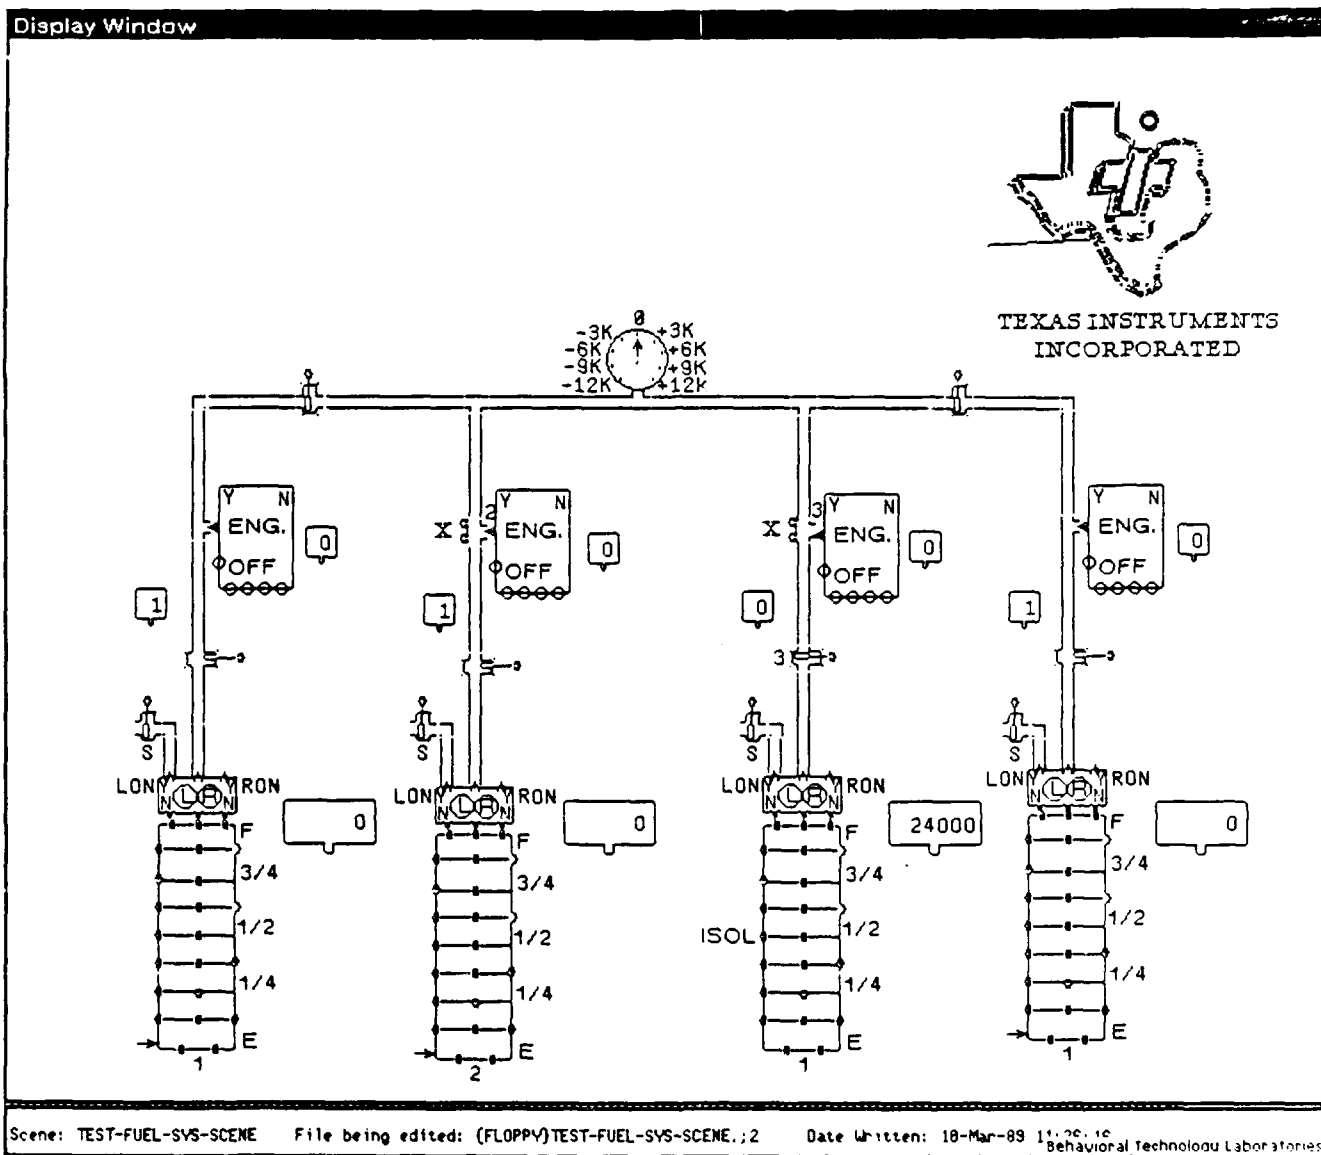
Display Window

TEXAS INSTRUMENTS INCORPORATED

0
-3K +3K
-6K +6K
-9K +9K
-12K +12K

Y N
ENG.
OFF
0
1

X 2
Y N
ENG.
OFF
0
1

X 3
Y N
ENG.
OFF
0
0

Y N
ENG.
OFF
0
1

3

S
LON
L R
RON
Y
N
0
F
3/4
1/2
1/4
E
1

S
LON
L R
RON
0
F
3/4
1/2
1/4
E
2

S
LON
L R
RON
24000
F
3/4
ISOL
1/2
1/4
E
1

S
LON
L R
RON
0
F
3/4
1/2
1/4
E
1

Scene: TEST-FUEL-SYS-SCENE File being edited: (FLOPPY)TEST-FUEL-SYS-SCENE.;2 Date Written: 18-Mar-89 1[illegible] Behavioral Technology Laboratories